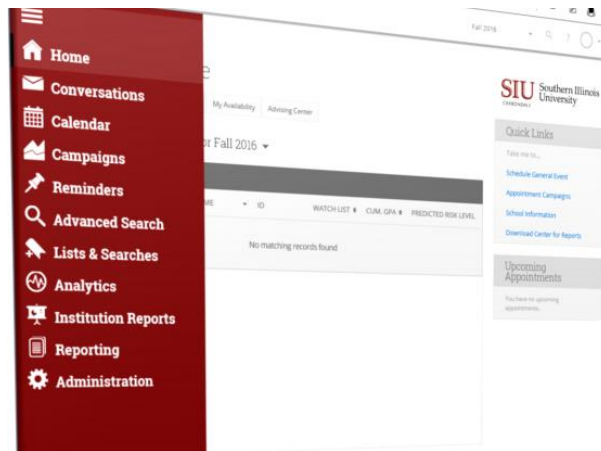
Home

Conversations

Calendar

Campaigns

Reminders

Advanced Search

Lists & Searches

Analytics

Institution Reports

Reporting

Administration

Fall 2016

e

My Availability Advising Center

r Fall 2016

ME ID WATCH LIST CUM. GPA PREDICTED RISK LEVEL

No matching records found

SIU Southern Illinois University CARBONDALE

Quick Links

Take me to...

Schedule General Event

Appointment Campaigns

School Information

Download Center for Reports

Upcoming Appointments

You have no upcoming appointments.